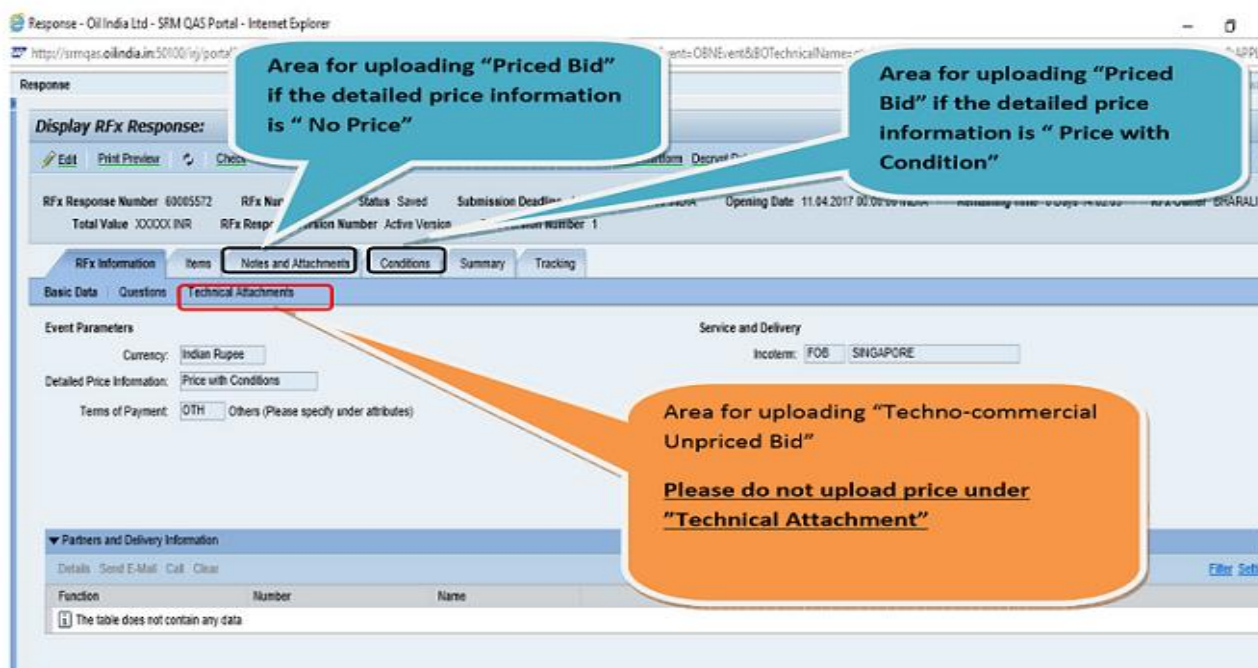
Response - Oil India Ltd - SRM QAS Portal - Internet Explorer

http://srmqas.oilindia.in:50100/irj/portal/ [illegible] vent=OBNEvent&BOTechnicalName=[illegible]

Response

Display RFx Response:

Edit Print Preview Chec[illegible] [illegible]tform Decryp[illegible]

RFx Response Number 60005572 RFx Nu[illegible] Status Saved Submission Deadlin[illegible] Opening Date 11.04.2017 00:00:00 INDIA Remaining Time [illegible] RFx Owner BHARALI

Total Value XXXXX INR RFx Resp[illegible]ersion Number Active Version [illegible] Number 1

Area for uploading "Priced Bid" if the detailed price information is " No Price"

Area for uploading "Priced Bid" if the detailed price information is " Price with Condition"

RFx Information Items Notes and Attachments Conditions Summary Tracking

Basic Data Questions Technical Attachments

Event Parameters

Currency: Indian Rupee

Detailed Price Information: Price with Conditions

Terms of Payment: OTH Others (Please specify under attributes)

Service and Delivery

Incoterm: FOB SINGAPORE

Area for uploading "Techno-commercial Unpriced Bid"

Please do not upload price under "Technical Attachment"

▼ Partners and Delivery Information

Details Send E-Mail Call Clear

Filter Sett

| Function | Number | Name |
|---|---|---|
| The table does not contain any data | | |